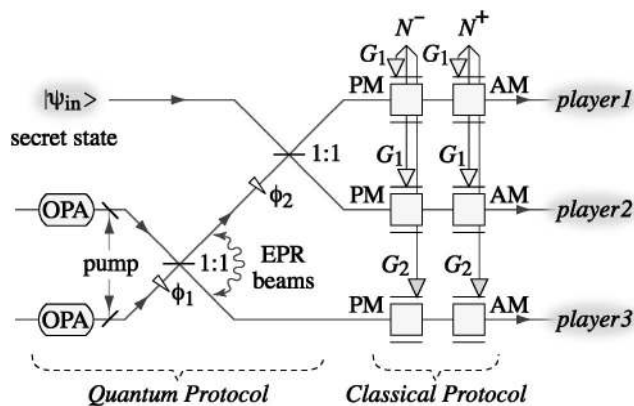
$N^-$ $N^+$
$G_1$ $G_1$
$|\psi_{in}>$
secret state
PM AM *player1*
1:1
$G_1$ $G_1$
$\phi_2$
PM AM *player2*
OPA
pump
1:1
EPR beams
$G_2$ $G_2$
OPA
$\phi_1$
PM AM *player3*
*Quantum Protocol*
*Classical Protocol*